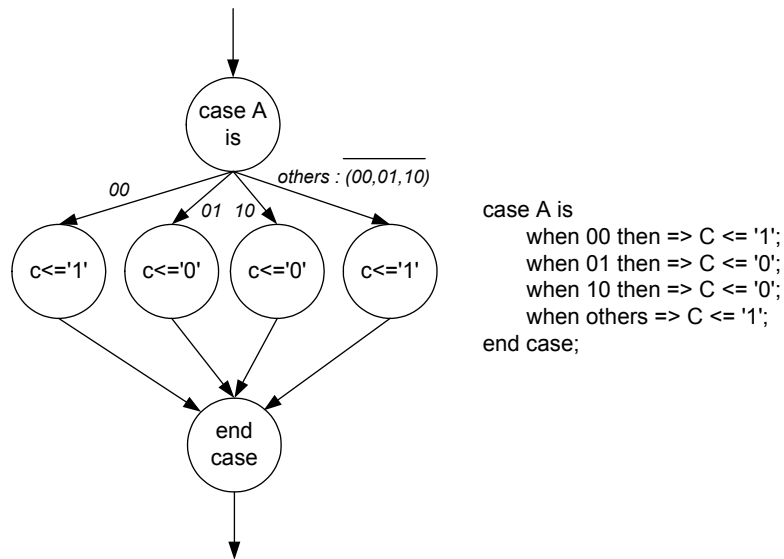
case A is

00

01

10

others : $\overline{(00,01,10)}$

c<='1'

c<='0'

c<='0'

c<='1'

end case

case A is
when 00 then => C <= '1';
when 01 then => C <= '0';
when 10 then => C <= '0';
when others => C <= '1';
end case;